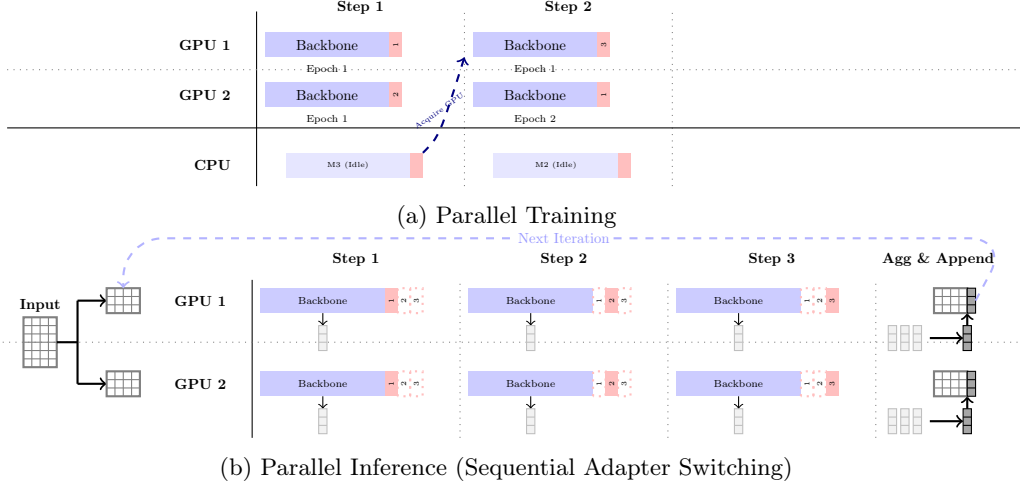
Step 1

Step 2

GPU 1

Backbone 1

Backbone 3

Epoch 1

Epoch 1

GPU 2

Backbone 2

Backbone 1

Epoch 1

Epoch 2

Acquire GPU

CPU

M3 (Idle)

M2 (Idle)

(a) Parallel Training

Next Iteration

Input

Step 1

Step 2

Step 3

Agg & Append

GPU 1

Backbone 1 2 3

Backbone 1 2 3

Backbone 1 2 3

GPU 2

Backbone 1 2 3

Backbone 1 2 3

Backbone 1 2 3

(b) Parallel Inference (Sequential Adapter Switching)